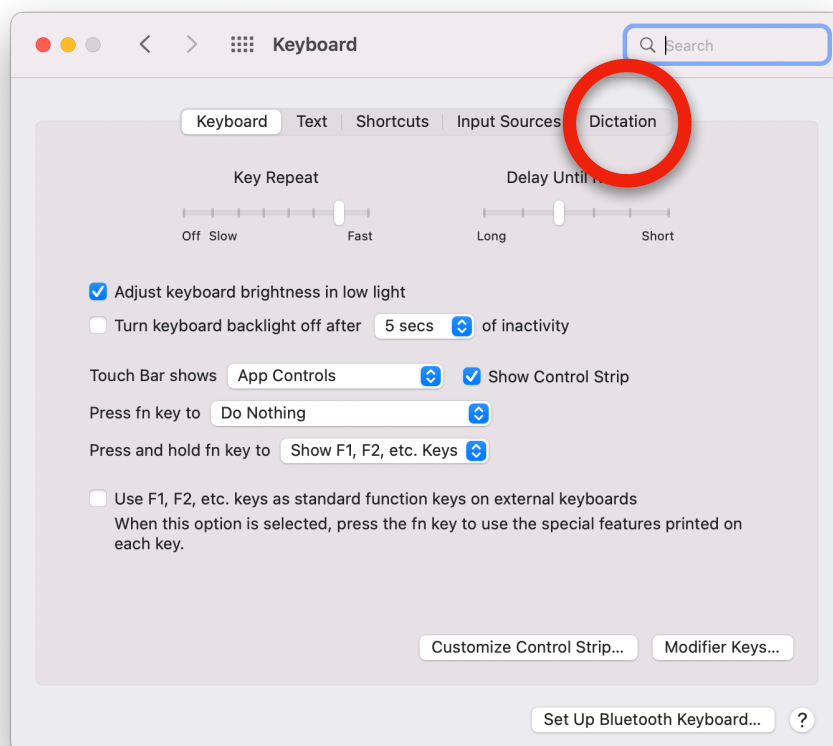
Keyboard

Search

Keyboard Text Shortcuts Input Sources Dictation

Key Repeat

Off Slow Fast

Delay Until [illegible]

Long Short

Adjust keyboard brightness in low light

Turn keyboard backlight off after 5 secs of inactivity

Touch Bar shows App Controls

Show Control Strip

Press fn key to Do Nothing

Press and hold fn key to Show F1, F2, etc. Keys

Use F1, F2, etc. keys as standard function keys on external keyboards
When this option is selected, press the fn key to use the special features printed on each key.

Customize Control Strip...

Modifier Keys...

Set Up Bluetooth Keyboard...

?